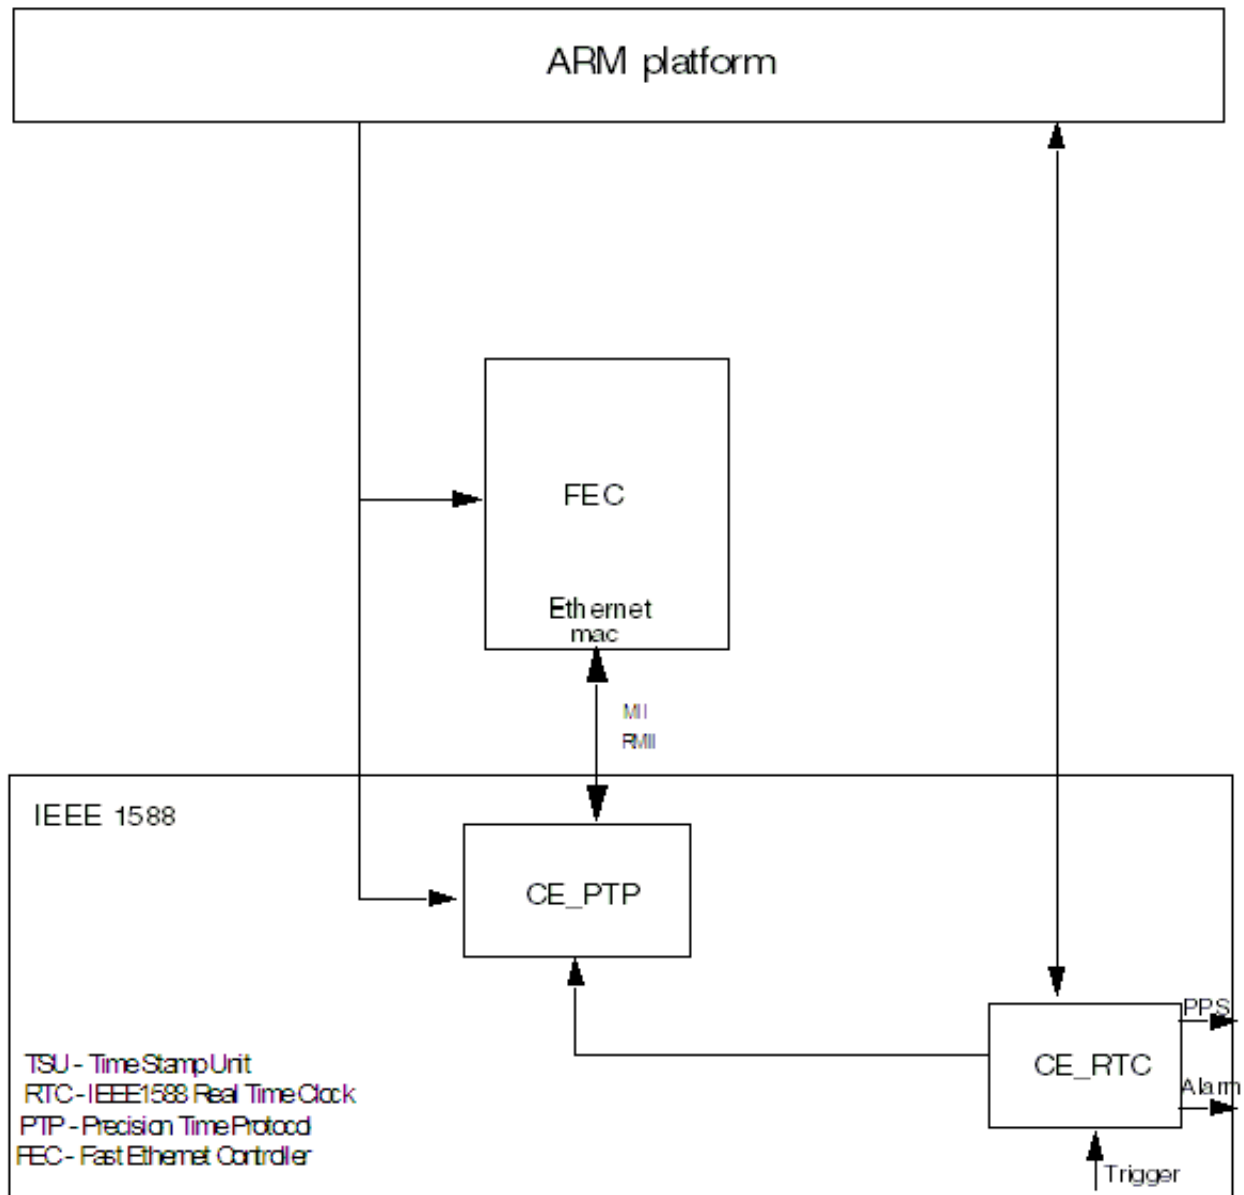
ARM platform

FEC

Ethernet mac

MII

RMII

IEEE 1588

CE_PTP

PPS

CE_RTC

Alarm

Trigger

TSU - Time Stamp Unit
RTC - IEEE1588 Real Time Clock
PTP - Precision Time Protocol
FEC - Fast Ethernet Controller